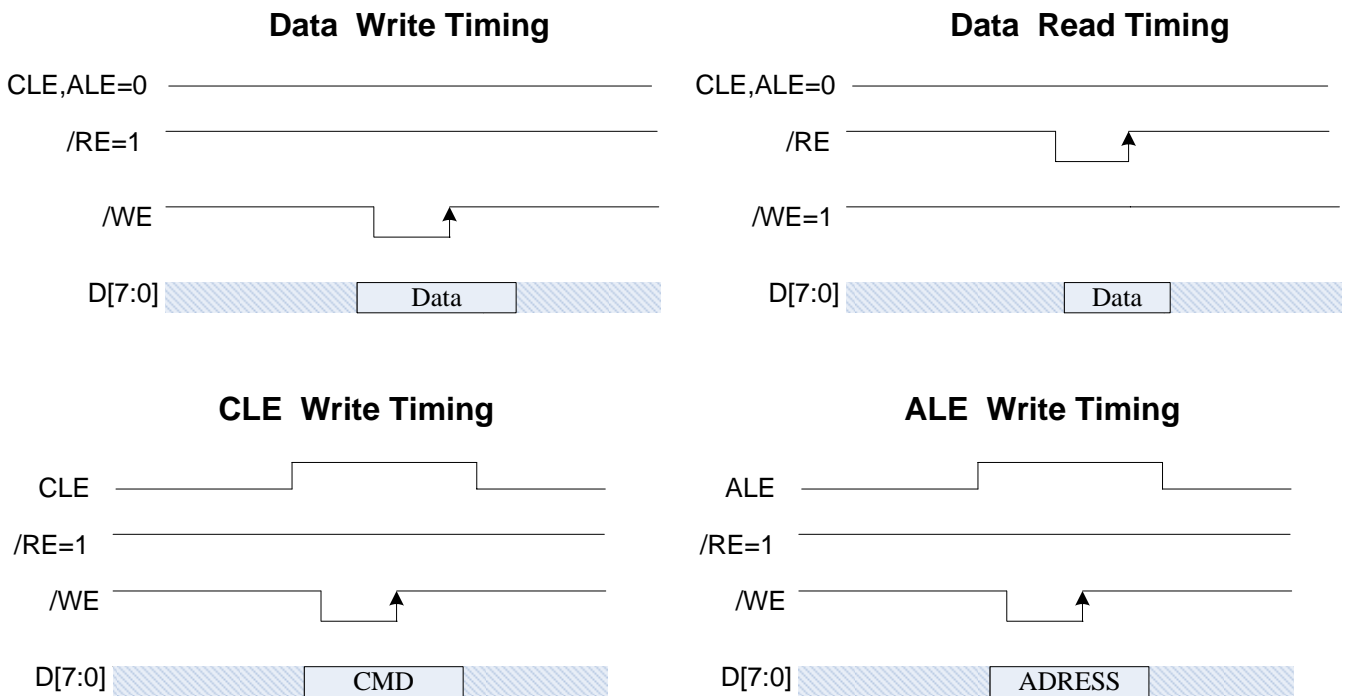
Data Write Timing

CLE,ALE=0

/RE=1

/WE

D[7:0]

Data

Data Read Timing

CLE,ALE=0

/RE

/WE=1

D[7:0]

Data

CLE Write Timing

CLE

/RE=1

/WE

D[7:0]

CMD

ALE Write Timing

ALE

/RE=1

/WE

D[7:0]

ADRESS